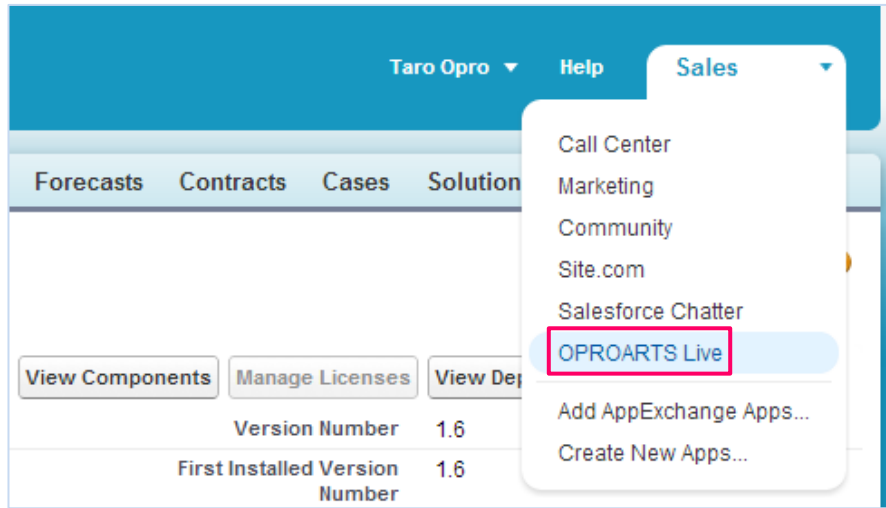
Taro Opro ▼ Help Sales ▼

Forecasts Contracts Cases Solution

Call Center
Marketing
Community
Site.com
Salesforce Chatter
OPROARTS Live
Add AppExchange Apps...
Create New Apps...

View Components Manage Licenses View Dep

Version Number 1.6

First Installed Version Number 1.6